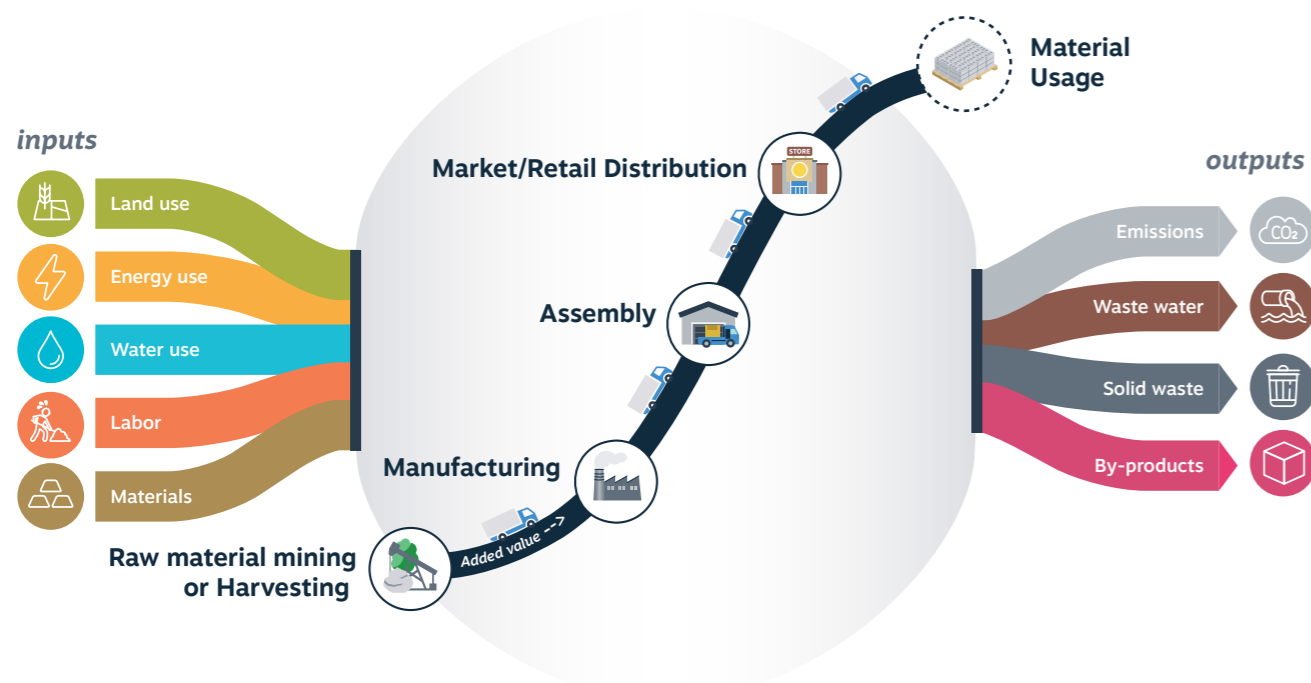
inputs

Land use

Energy use

Water use

Labor

Materials

Raw material mining or Harvesting

Added value -->

Manufacturing

Assembly

Market/Retail Distribution

STORE

Material Usage

outputs

Emissions

$CO_2$

Waste water

Solid waste

By-products